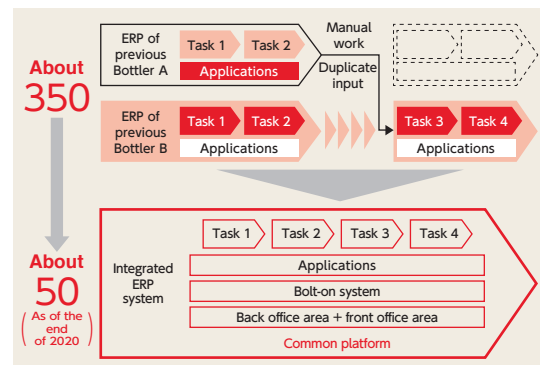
About 350

ERP of previous Bottler A

Task 1 Task 2

Applications

Manual work

Duplicate input

ERP of previous Bottler B

Task 1 Task 2

Applications

Task 3 Task 4

Applications

About 50

(As of the end of 2020)

Task 1 Task 2 Task 3 Task 4

Integrated ERP system

Applications

Bolt-on system

Back office area + front office area

Common platform